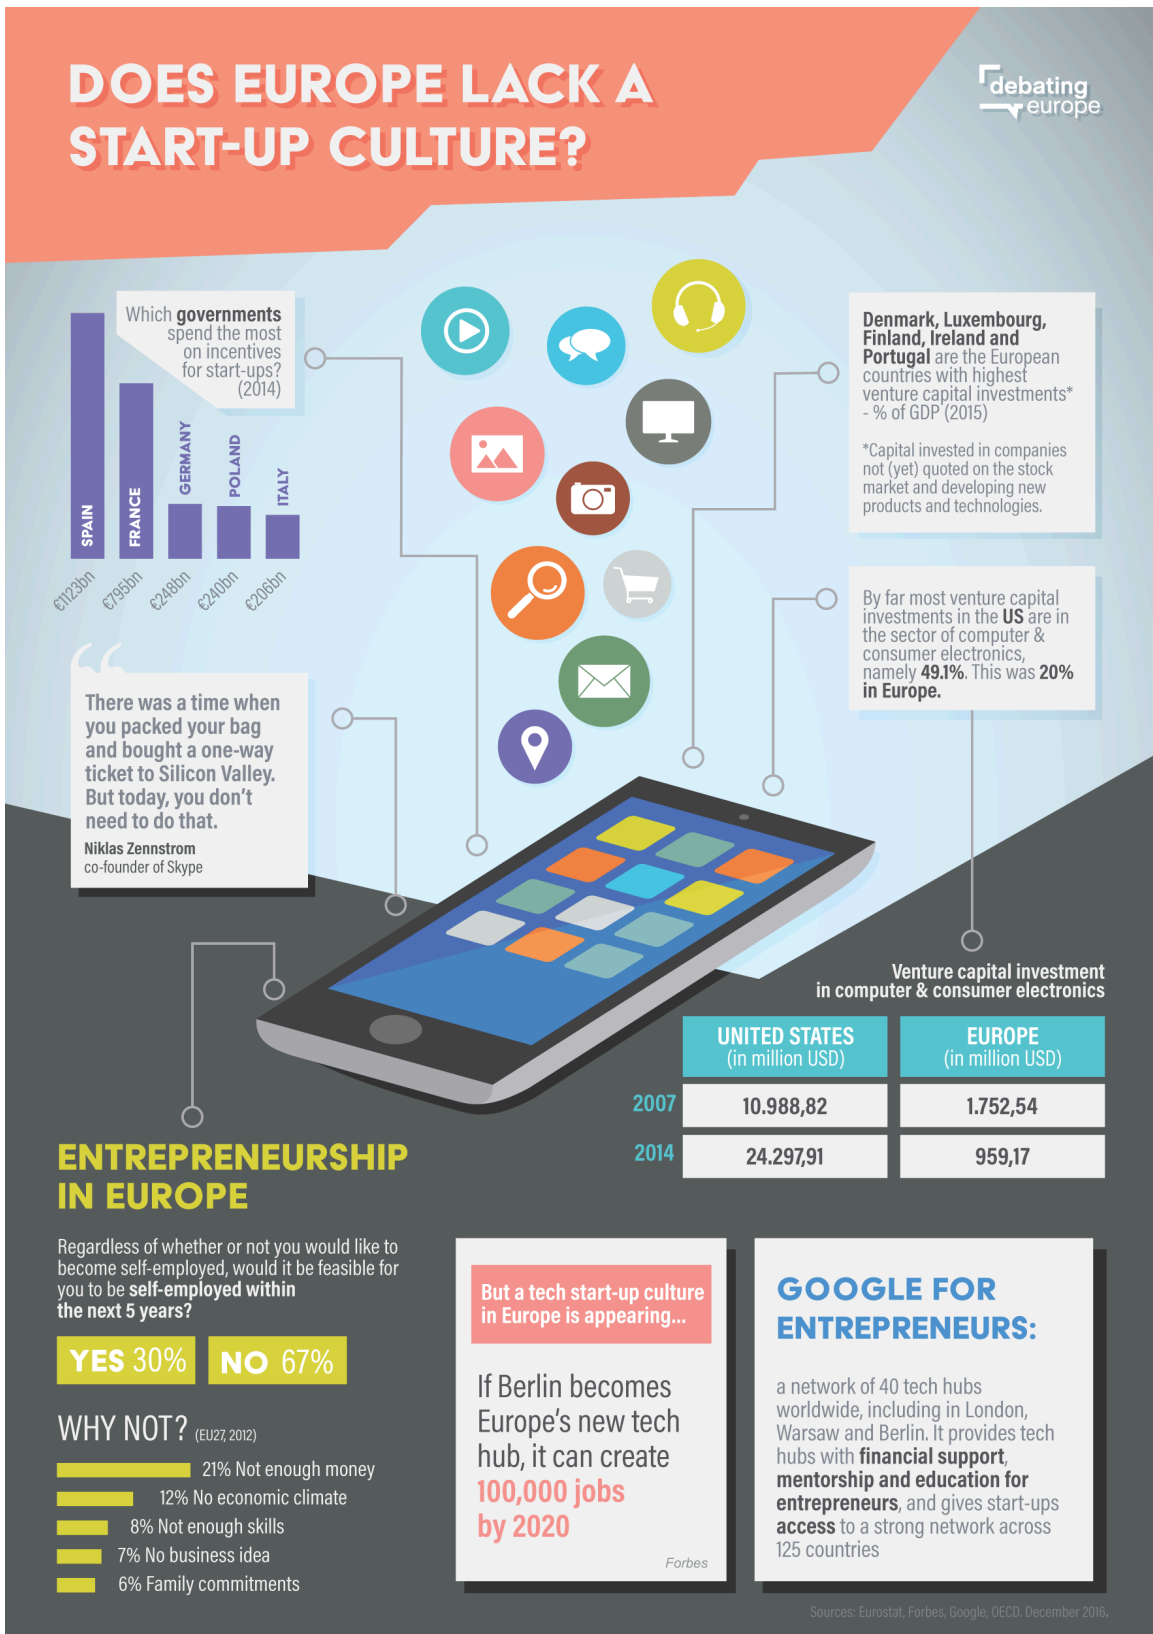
DOES EUROPE LACK A START-UP CULTURE?

debating europe

Which governments spend the most on incentives for start-ups? (2014)

SPAIN €1123bn
FRANCE €795bn
GERMANY €248bn
POLAND €240bn
ITALY €206bn

Denmark, Luxembourg, Finland, Ireland and Portugal are the European countries with highest venture capital investments* - % of GDP (2015)

*Capital invested in companies not (yet) quoted on the stock market and developing new products and technologies.

There was a time when you packed your bag and bought a one-way ticket to Silicon Valley. But today, you don't need to do that.
Niklas Zennstrom
co-founder of Skype

By far most venture capital investments in the US are in the sector of computer & consumer electronics, namely 49.1%. This was 20% in Europe.

Venture capital investment in computer & consumer electronics

| | UNITED STATES (in million USD) | EUROPE (in million USD) |
|---|---|---|
| 2007 | 10.988,82 | 1.752,54 |
| 2014 | 24.297,91 | 959,17 |

ENTREPRENEURSHIP IN EUROPE

Regardless of whether or not you would like to become self-employed, would it be feasible for you to be self-employed within the next 5 years?

YES 30% NO 67%

WHY NOT? (EU27, 2012)
21% Not enough money
12% No economic climate
8% Not enough skills
7% No business idea
6% Family commitments

But a tech start-up culture in Europe is appearing...

If Berlin becomes Europe's new tech hub, it can create 100,000 jobs by 2020

Forbes

GOOGLE FOR ENTREPRENEURS:

a network of 40 tech hubs worldwide, including in London, Warsaw and Berlin. It provides tech hubs with financial support, mentorship and education for entrepreneurs, and gives start-ups access to a strong network across 125 countries

Sources: Eurostat, Forbes, Google, OECD. December 2016.